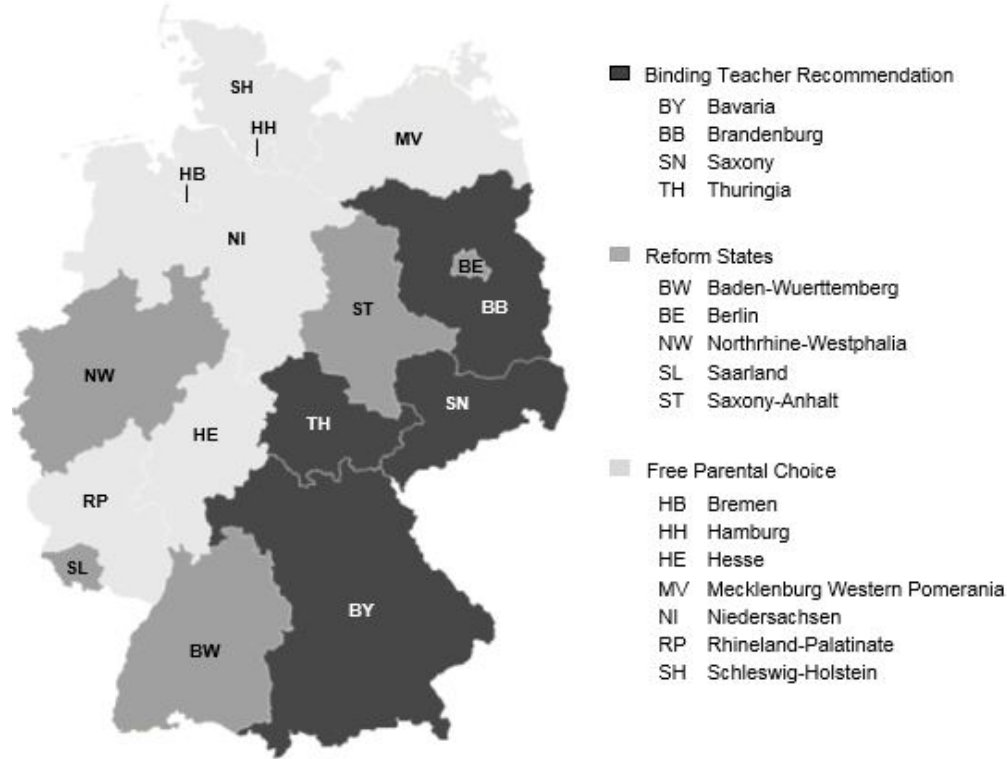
SH
HH
MV
HB
NI
BE
ST
BB
NW
SN
TH
HE
RP
SL
BY
BW

Binding Teacher Recommendation
BY Bavaria
BB Brandenburg
SN Saxony
TH Thuringia

Reform States
BW Baden-Wuerttemberg
BE Berlin
NW Northrhine-Westphalia
SL Saarland
ST Saxony-Anhalt

Free Parental Choice
HB Bremen
HH Hamburg
HE Hesse
MV Mecklenburg Western Pomerania
NI Niedersachsen
RP Rhineland-Palatinate
SH Schleswig-Holstein